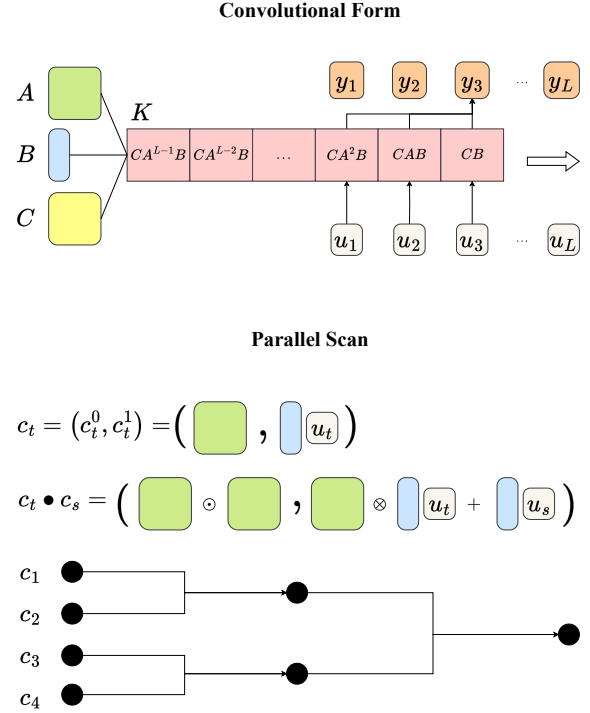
Convolutional Form

$A$

$B$

$C$

$K$

$CA^{L-1}B$ $CA^{L-2}B$ $\dots$ $CA^2B$ $CAB$ $CB$

$y_1$ $y_2$ $y_3$ $\dots$ $y_L$

$u_1$ $u_2$ $u_3$ $\dots$ $u_L$

Parallel Scan

$c_t = (c_t^0, c_t^1) = ($ , $u_t)$

$c_t \bullet c_s = ($ $\odot$ , $\otimes$ $u_t$ $+$ $u_s)$

$c_1$

$c_2$

$c_3$

$c_4$